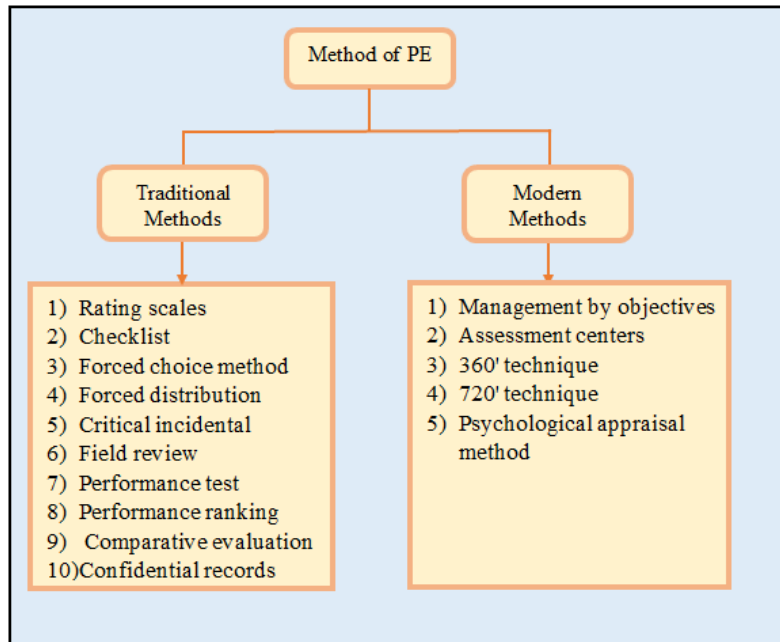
Method of PE

Traditional Methods

Modern Methods

1) Rating scales
2) Checklist
3) Forced choice method
4) Forced distribution
5) Critical incidental
6) Field review
7) Performance test
8) Performance ranking
9) Comparative evaluation
10)Confidential records

1) Management by objectives
2) Assessment centers
3) 360' technique
4) 720' technique
5) Psychological appraisal method